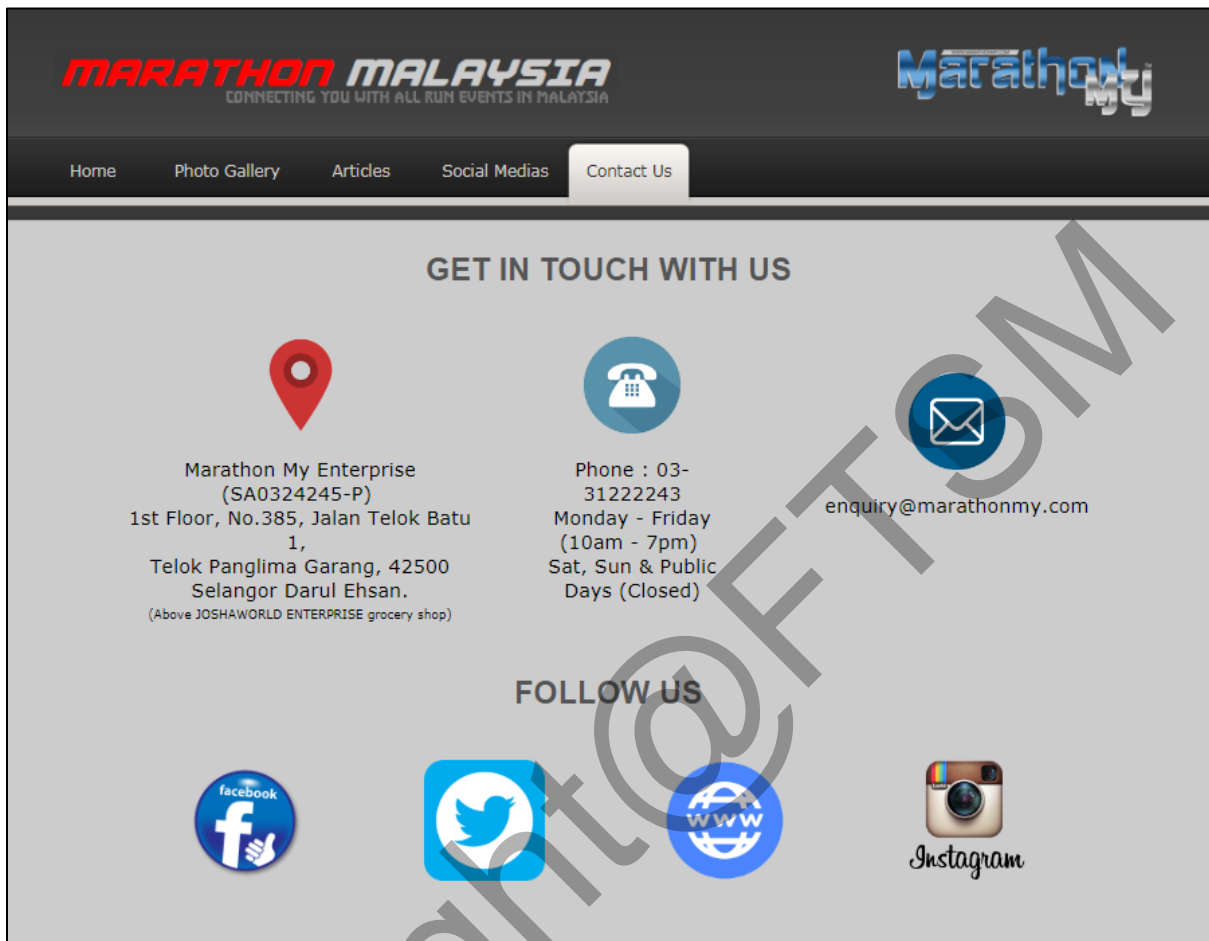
MARATHON MALAYSIA
CONNECTING YOU WITH ALL RUN EVENTS IN MALAYSIA

MarathonMy

Home Photo Gallery Articles Social Medias Contact Us

GET IN TOUCH WITH US

Marathon My Enterprise (SA0324245-P)
1st Floor, No.385, Jalan Telok Batu 1,
Telok Panglima Garang, 42500 Selangor Darul Ehsan.
(Above JOSHAWORLD ENTERPRISE grocery shop)

Phone : 03-31222243
Monday - Friday (10am - 7pm)
Sat, Sun & Public Days (Closed)

enquiry@marathonmy.com

FOLLOW US

facebook

www

Instagram

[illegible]nt@FTSM